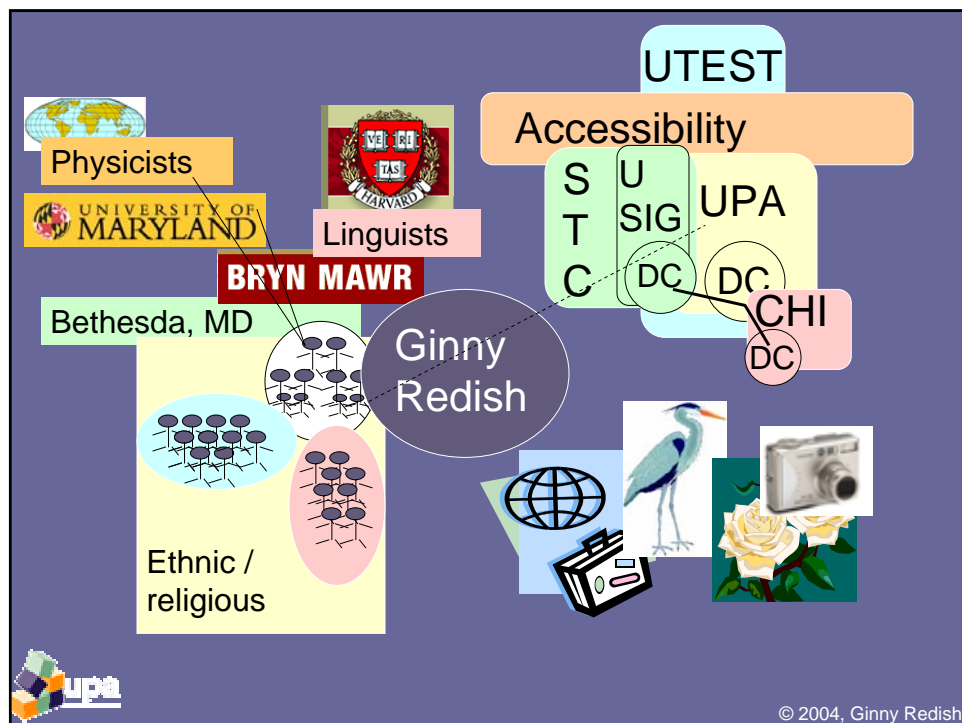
UTEST

Accessibility

S T C

U SIG

UPA

DC

DC

CHI

DC

Physicists

UNIVERSITY OF MARYLAND

VE RI TAS HARVARD

Linguists

BRYN MAWR

Bethesda, MD

Ginny Redish

Ethnic / religious

upa

© 2004, Ginny Redish